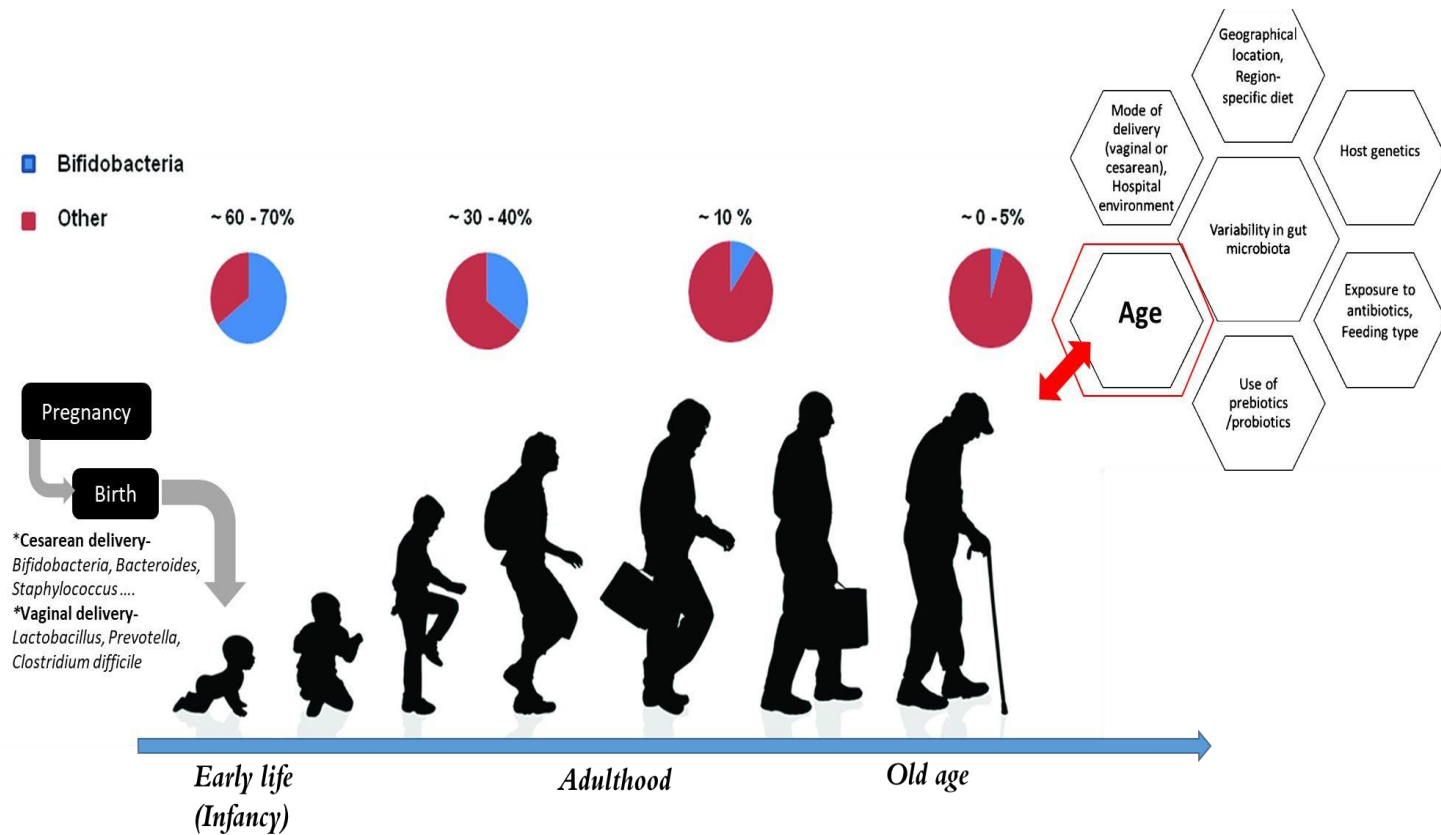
Geographical location, Region-specific diet

Mode of delivery (vaginal or cesarean), Hospital environment

Host genetics

Bifidobacteria

Other

~ 60 - 70%

~ 30 - 40%

~ 10 %

~ 0 -5%

Variability in gut microbiota

Age

Exposure to antibiotics, Feeding type

Use of prebiotics /probiotics

Pregnancy

Birth

*Cesarean delivery- Bifidobacteria, Bacteroides, Staphylococcus ….
*Vaginal delivery- Lactobacillus, Prevotella, Clostridium difficile

Early life (Infancy)

Adulthood

Old age